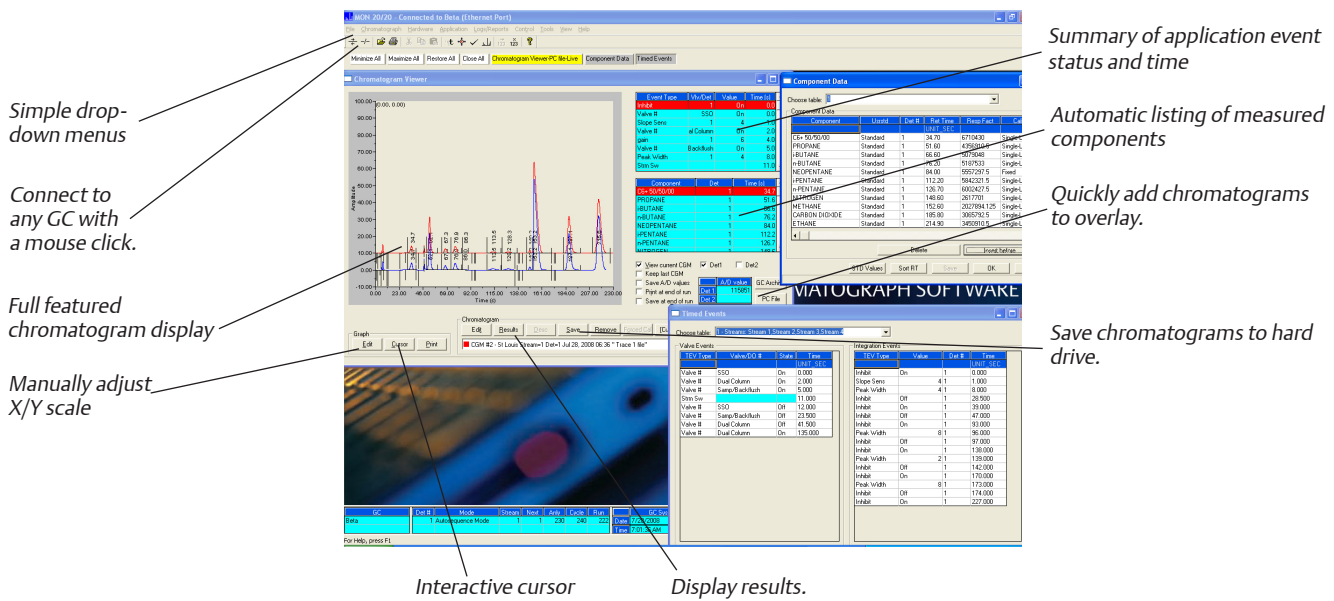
MON 20/20 : Connected to Beta (Ethernet Port)

File Chromatograph Hardware Application Logs/Reports Control Tools View Help

Minimize All | Maximize All | Restore All | Close All | Chromatogram Viewer PC file-Live | Component Data | Timed Events

Chromatogram Viewer

(0.00, 0.00)

Amplitude

Time (s)

| Event Type | Vlv/Det | Value | Time (s) |
|---|---|---|---|
| Inhibit | 1 | On | 0.0 |
| Valve # | SSO | On | 0.0 |
| Slope Sens | 1 | 4 | 1.0 |
| Valve # | al Column | On | 2.0 |
| gain | 1 | 6 | 4.0 |
| Valve # | Backflush | On | 5.0 |
| Peak Width | 1 | 4 | 8.0 |
| Strm Sw | | | 11.0 |

| Component | Det | Time (s) |
|---|---|---|
| C6+ 50/50/00 | 1 | 34.7 |
| PROPANE | 1 | 51.6 |
| i-BUTANE | 1 | 66.6 |
| n-BUTANE | 1 | 76.2 |
| NEOPENTANE | 1 | 84.0 |
| i-PENTANE | 1 | 112.2 |
| n-PENTANE | 1 | 126.7 |

View current CGM | Det1 | Det2
Keep last CGM
Save A/D values
Print at end of run
Save at end of run

A/D value | Det 1 | 115651 | Det 2
GC Archive
PC File

Graph
Edit | Cursor | Print

Chromatogram
Edit | Results | Direct | Save | Remove | Forced Cal

CGM #2 - St Louis Stream=1 Det=1 Jul 28, 2008 06:36 " Trace 1 file"

| GC | Det # | Mode | Stream | Next | Anly | Cycle | Run | GC Sys |
|---|---|---|---|---|---|---|---|---|
| Beta | 1 | Autosequence Mode | 1 | 1 | 230 | 240 | 222 | Date 7/28/2008 Time 7:01:31 AM |

For Help, press F1

Component Data

Choose table:

Component Data

| Component | Usrstd | Det # | Ret Time | Resp Fact | Cal |
|---|---|---|---|---|---|
| | | | UNIT SEC | | |
| C6+ 50/50/00 | Standard | 1 | 34.70 | 6710430 | Single-L |
| PROPANE | Standard | 1 | 51.60 | 4350910.5 | Single-L |
| i-BUTANE | Standard | 1 | 66.60 | 5079048 | Single-L |
| n-BUTANE | Standard | 1 | 76.20 | 5187533 | Single-L |
| NEOPENTANE | Standard | 1 | 84.00 | 5557297.5 | Fixed |
| i-PENTANE | Standard | 1 | 112.20 | 5842321.5 | Single-L |
| n-PENTANE | Standard | 1 | 126.70 | 6002427.5 | Single-L |
| NITROGEN | Standard | 1 | 148.60 | 2617701 | Single-L |
| METHANE | Standard | 1 | 152.60 | 2027894.125 | Single-L |
| CARBON DIOXIDE | Standard | 1 | 185.90 | 3065792.5 | Single-L |
| ETHANE | Standard | 1 | 214.90 | 3450910.5 | Single-L |

Delete | Insert before
STD Values | Sort RT | Save | OK

MATOGRAPH SOFTWARE

Timed Events

Choose table: 1 - Streams: Stream 1,Stream 2,Stream 3,Stream 4

Valve Events

| TEV Type | Valve/DO # | State | Time |
|---|---|---|---|
| | | | UNIT SEC |
| Valve # | SSO | On | 0.000 |
| Valve # | Dual Column | On | 2.000 |
| Valve # | Samp/Backflush | On | 5.000 |
| Strm Sw | | | 11.000 |
| Valve # | SSO | Off | 12.000 |
| Valve # | Samp/Backflush | Off | 23.500 |
| Valve # | Dual Column | Off | 41.500 |
| Valve # | Dual Column | On | 135.000 |

Integration Events

| TEV Type | Value | Det # | Time |
|---|---|---|---|
| | | | UNIT SEC |
| Inhibit | On | 1 | 0.000 |
| Slope Sens | 4 | 1 | 1.000 |
| Peak Width | 4 | 1 | 8.000 |
| Inhibit | Off | 1 | 28.500 |
| Inhibit | On | 1 | 39.000 |
| Inhibit | Off | 1 | 47.000 |
| Inhibit | On | 1 | 93.000 |
| Peak Width | 8 | 1 | 96.000 |
| Inhibit | Off | 1 | 97.000 |
| Inhibit | On | 1 | 138.000 |
| Peak Width | 2 | 1 | 139.000 |
| Inhibit | Off | 1 | 142.000 |
| Inhibit | On | 1 | 170.000 |
| Peak Width | 8 | 1 | 173.000 |
| Inhibit | Off | 1 | 174.000 |
| Inhibit | On | 1 | 227.000 |

Simple drop-down menus

Connect to any GC with a mouse click.

Full featured chromatogram display

Manually adjust X/Y scale

Interactive cursor

Display results.

Summary of application event status and time

Automatic listing of measured components

Quickly add chromatograms to overlay.

Save chromatograms to hard drive.